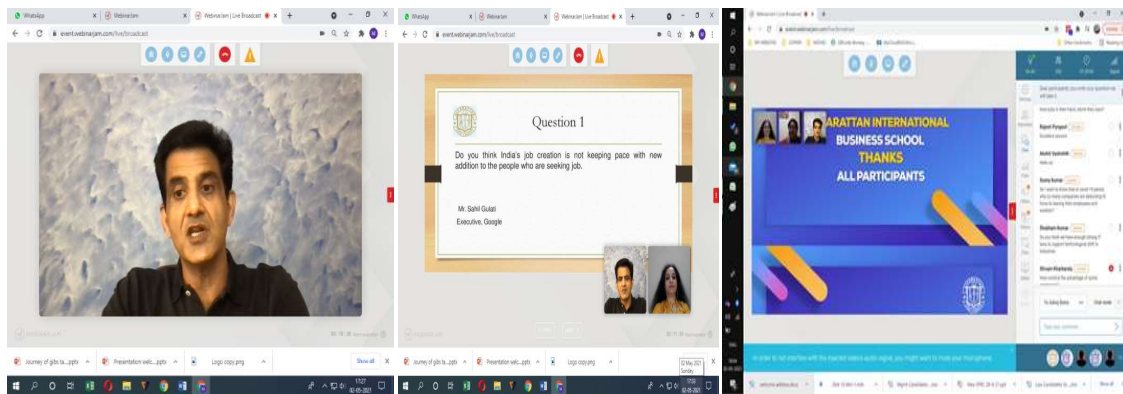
WhatsApp
Webinarjam
Webinarjam | Live Broadcast
event.webinarjam.com/live/broadcast
Journey of gibs ta....pptx
Presentation welc....pptx
Logo copy.png
Show all
11:27
02-05-2021

WhatsApp
Webinarjam
Webinarjam | Live Broadcast
event.webinarjam.com/live/broadcast
Question 1
Do you think India's job creation is not keeping pace with new addition to the people who are seeking job.
Mr. Sahil Gulati
Executive, Google
Journey of gibs ta....pptx
Presentation welc....pptx
Logo copy.png
02 May 2021
Sunday
17:19
02-05-2021

Webinarjam | Live Broadcast
event.webinarjam.com/live/broadcast
ARATTAN INTERNATIONAL
BUSINESS SCHOOL
THANKS
ALL PARTICIPANTS
Rajesh Pyngrol
Excellent session
Akshit Vashisth
Hello sir
Sonu Kumar
Shubham Kumar
Shivani Khattanda
Type your comment
In order to not interfere with the live broadcast audio signal, you might want to mute your microphone.
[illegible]